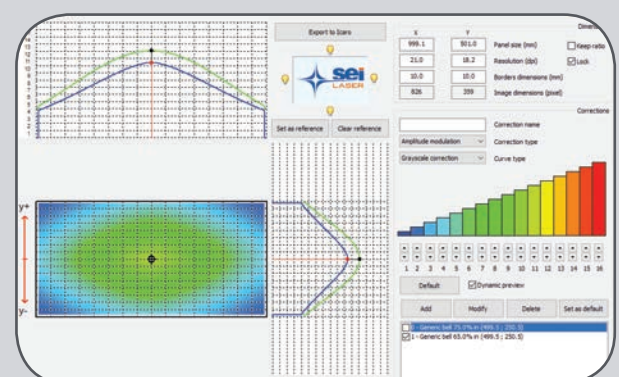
Export to Icaro

sei LASER

Set as reference
Clear reference

X
Y
999.1
501.0
Panel size (mm)
Keep ratio
21.0
18.2
Resolution (dpi)
Lock
10.0
10.0
Borders dimensions (mm)
826
359
Image dimensions (pixel)

Dimen

Corrections

Correction name
Amplitude modulation
Correction type
Grayscale correction
Curve type

1 2 3 4 5 6 7 8 9 10 11 12 13 14 15 16

Default
Dynamic preview

Add
Modify
Delete
Set as default

0 - Generic bell 75.0% in (499.5 ; 250.5)
1 - Generic bell 65.0% in (499.5 ; 250.5)

y+
y-